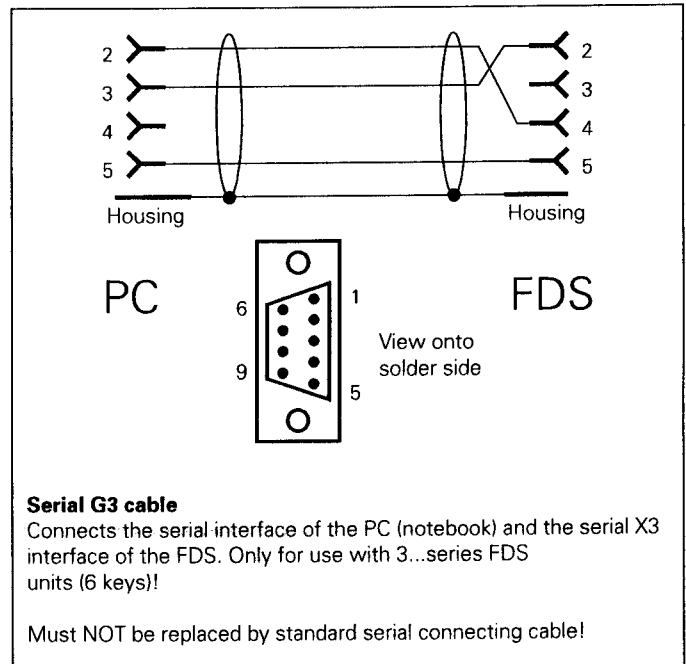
2
3
4
5
Housing

2
3
4
5
Housing

PC

6
9
1
5
View onto solder side

FDS

**Serial G3 cable**
Connects the serial interface of the PC (notebook) and the serial X3 interface of the FDS. Only for use with 3...series FDS units (6 keys)!

Must NOT be replaced by standard serial connecting cable!